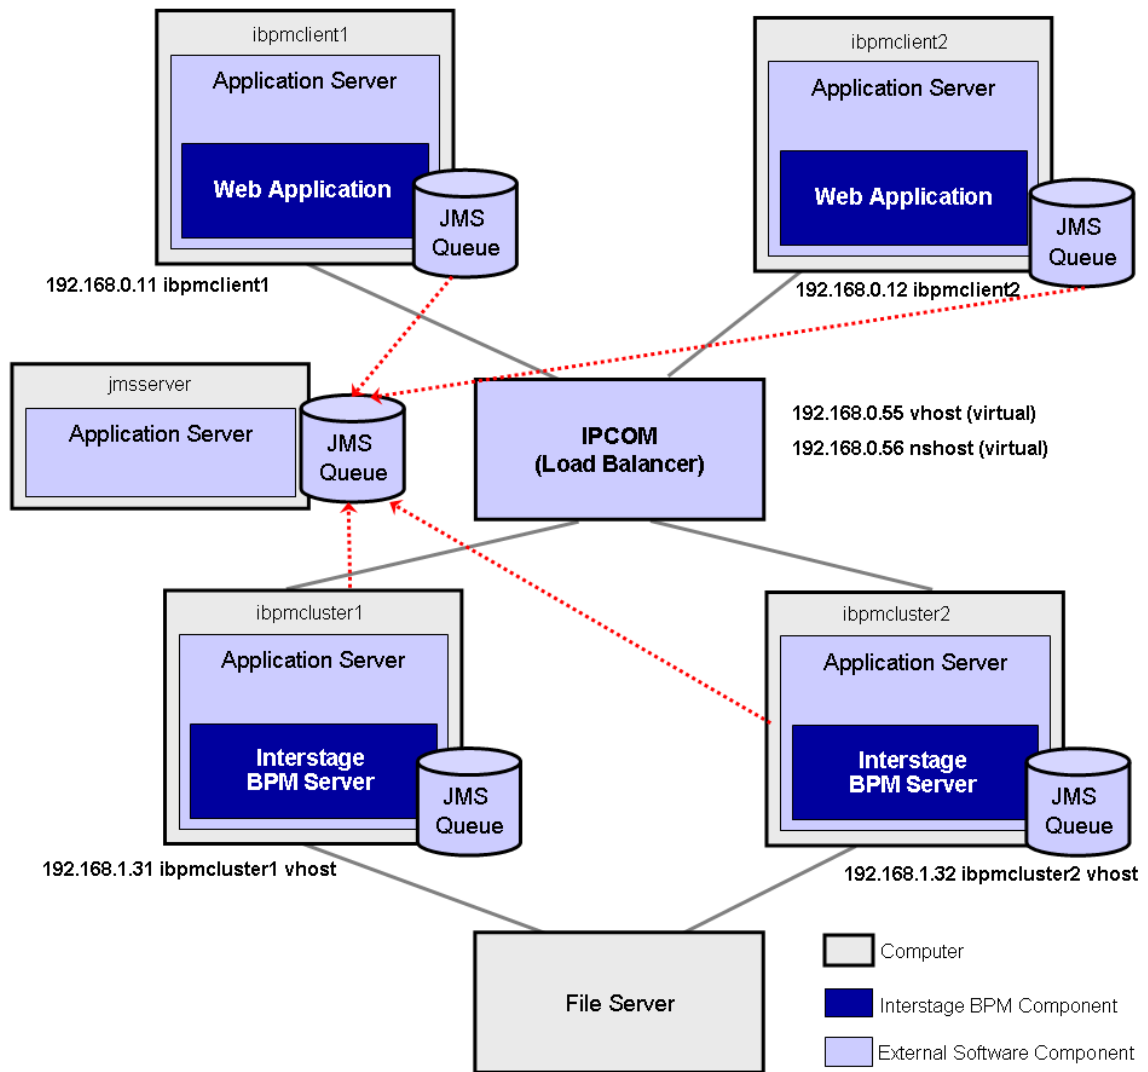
ibpmclient1
Application Server
Web Application
JMS Queue
192.168.0.11 ibpmclient1

ibpmclient2
Application Server
Web Application
JMS Queue
192.168.0.12 ibpmclient2

jmsserver
Application Server
JMS Queue

IPCOM
(Load Balancer)

192.168.0.55 vhost (virtual)
192.168.0.56 nshost (virtual)

ibpmcluster1
Application Server
Interstage BPM Server
JMS Queue
192.168.1.31 ibpmcluster1 vhost

ibpmcluster2
Application Server
Interstage BPM Server
JMS Queue
192.168.1.32 ibpmcluster2 vhost

File Server

Computer
Interstage BPM Component
External Software Component